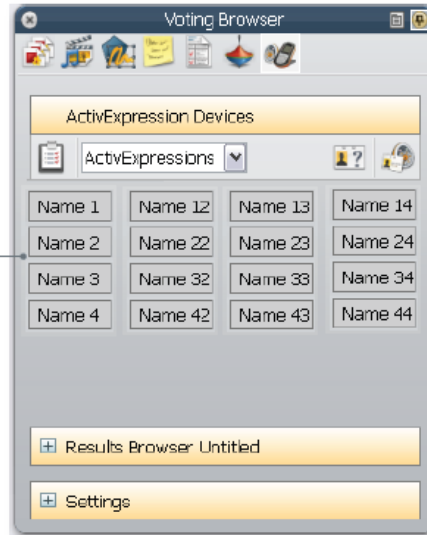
Voting Browser

ActivExpression Devices

ActivExpressions

| Name 1 | Name 12 | Name 13 | Name 14 |
|---|---|---|---|
| Name 2 | Name 22 | Name 23 | Name 24 |
| Name 3 | Name 32 | Name 33 | Name 34 |
| Name 4 | Name 42 | Name 43 | Name 44 |

Results Browser Untitled

Settings